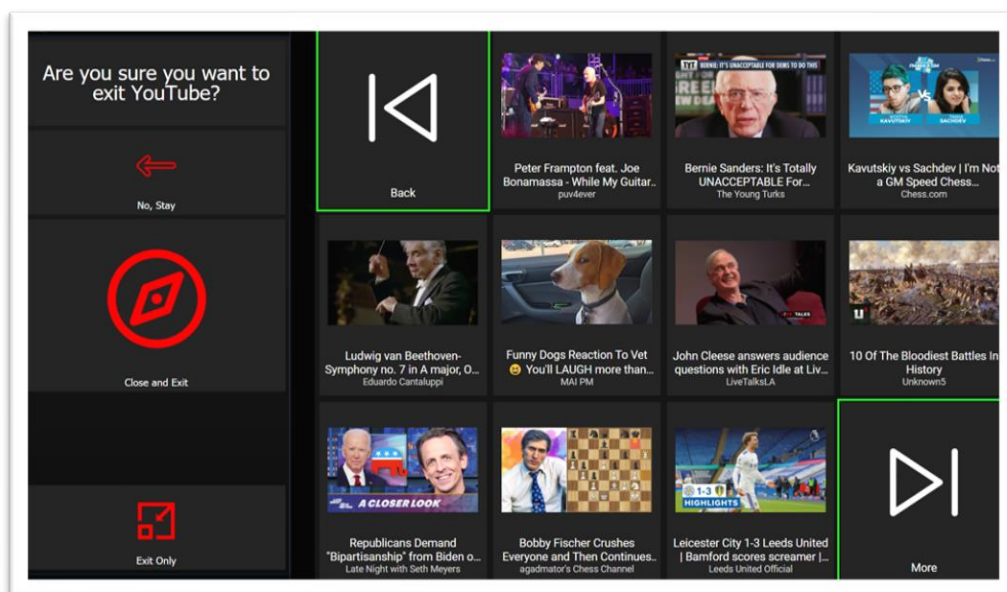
Are you sure you want to exit YouTube?

No, Stay

Close and Exit

Exit Only

Back

Peter Frampton feat. Joe Bonamassa - While My Guitar..
puv4ever

Bernie Sanders: It's Totally UNACCEPTABLE For...
The Young Turks

Kavutskiy vs Sachdev | I'm Not a GM Speed Chess...
Chess.com

Ludwig van Beethoven- Symphony no. 7 in A major, O...
Eduardo Cantaluppi

Funny Dogs Reaction To Vet 😆 You'll LAUGH more than...
MAI PM

John Cleese answers audience questions with Eric Idle at Liv...
LiveTalksLA

10 Of The Bloodiest Battles In History
Unknown5

Republicans Demand "Bipartisanship" from Biden o...
Late Night with Seth Meyers

Bobby Fischer Crushes Everyone and Then Continues..
agadmator's Chess Channel

Leicester City 1-3 Leeds United | Bamford scores screamer |...
Leeds United Official

More